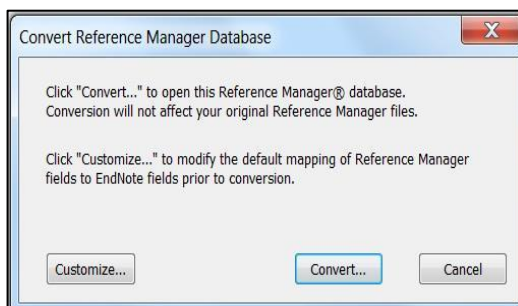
Convert Reference Manager Database

Click "Convert..." to open this Reference Manager® database. Conversion will not affect your original Reference Manager files.

Click "Customize..." to modify the default mapping of Reference Manager fields to EndNote fields prior to conversion.

Customize...

Convert...

Cancel